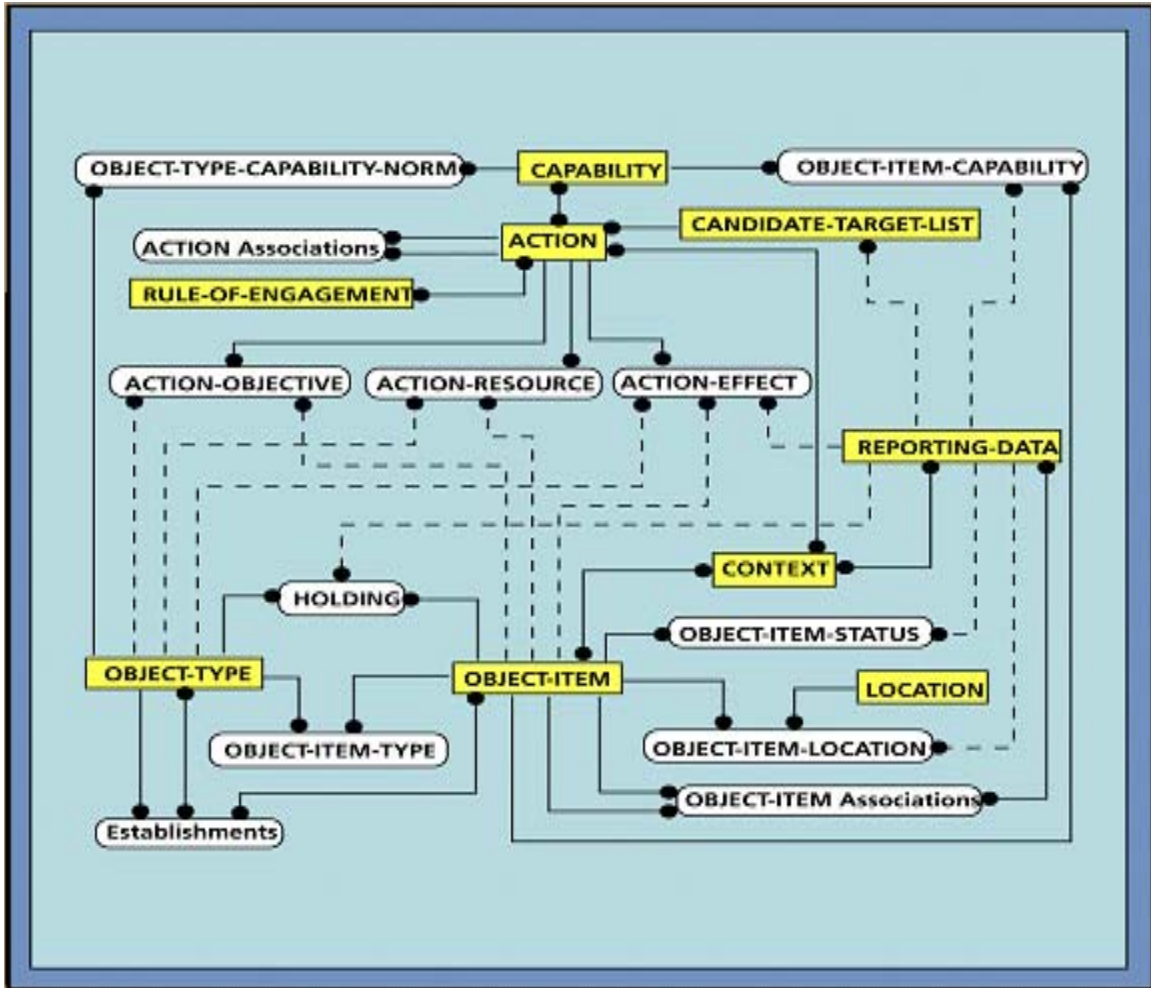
OBJECT-TYPE-CAPABILITY-NORM
CAPABILITY
OBJECT-ITEM-CAPABILITY
ACTION Associations
ACTION
CANDIDATE-TARGET-LIST
RULE-OF-ENGAGEMENT
ACTION-OBJECTIVE
ACTION-RESOURCE
ACTION-EFFECT
REPORTING-DATA
CONTEXT
HOLDING
OBJECT-ITEM-STATUS
OBJECT-TYPE
OBJECT-ITEM
LOCATION
OBJECT-ITEM-TYPE
OBJECT-ITEM-LOCATION
OBJECT-ITEM Associations
Establishments